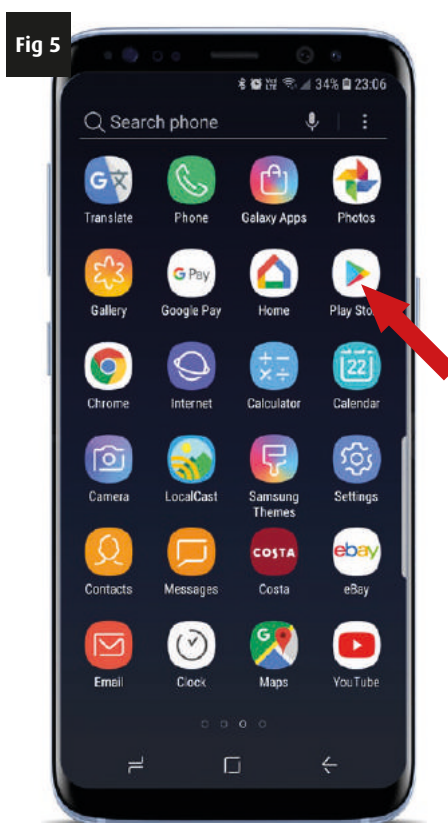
Fig 5

34% 23:06

Search phone

Translate
Phone
Galaxy Apps
Photos
Gallery
G Pay
Google Pay
Home
Play Sto
Chrome
Internet
Calculator
22
Calendar
Camera
LocalCast
Samsung Themes
Settings
Contacts
Messages
COSTA
Costa
ebay
eBay
Email
Clock
Maps
YouTube